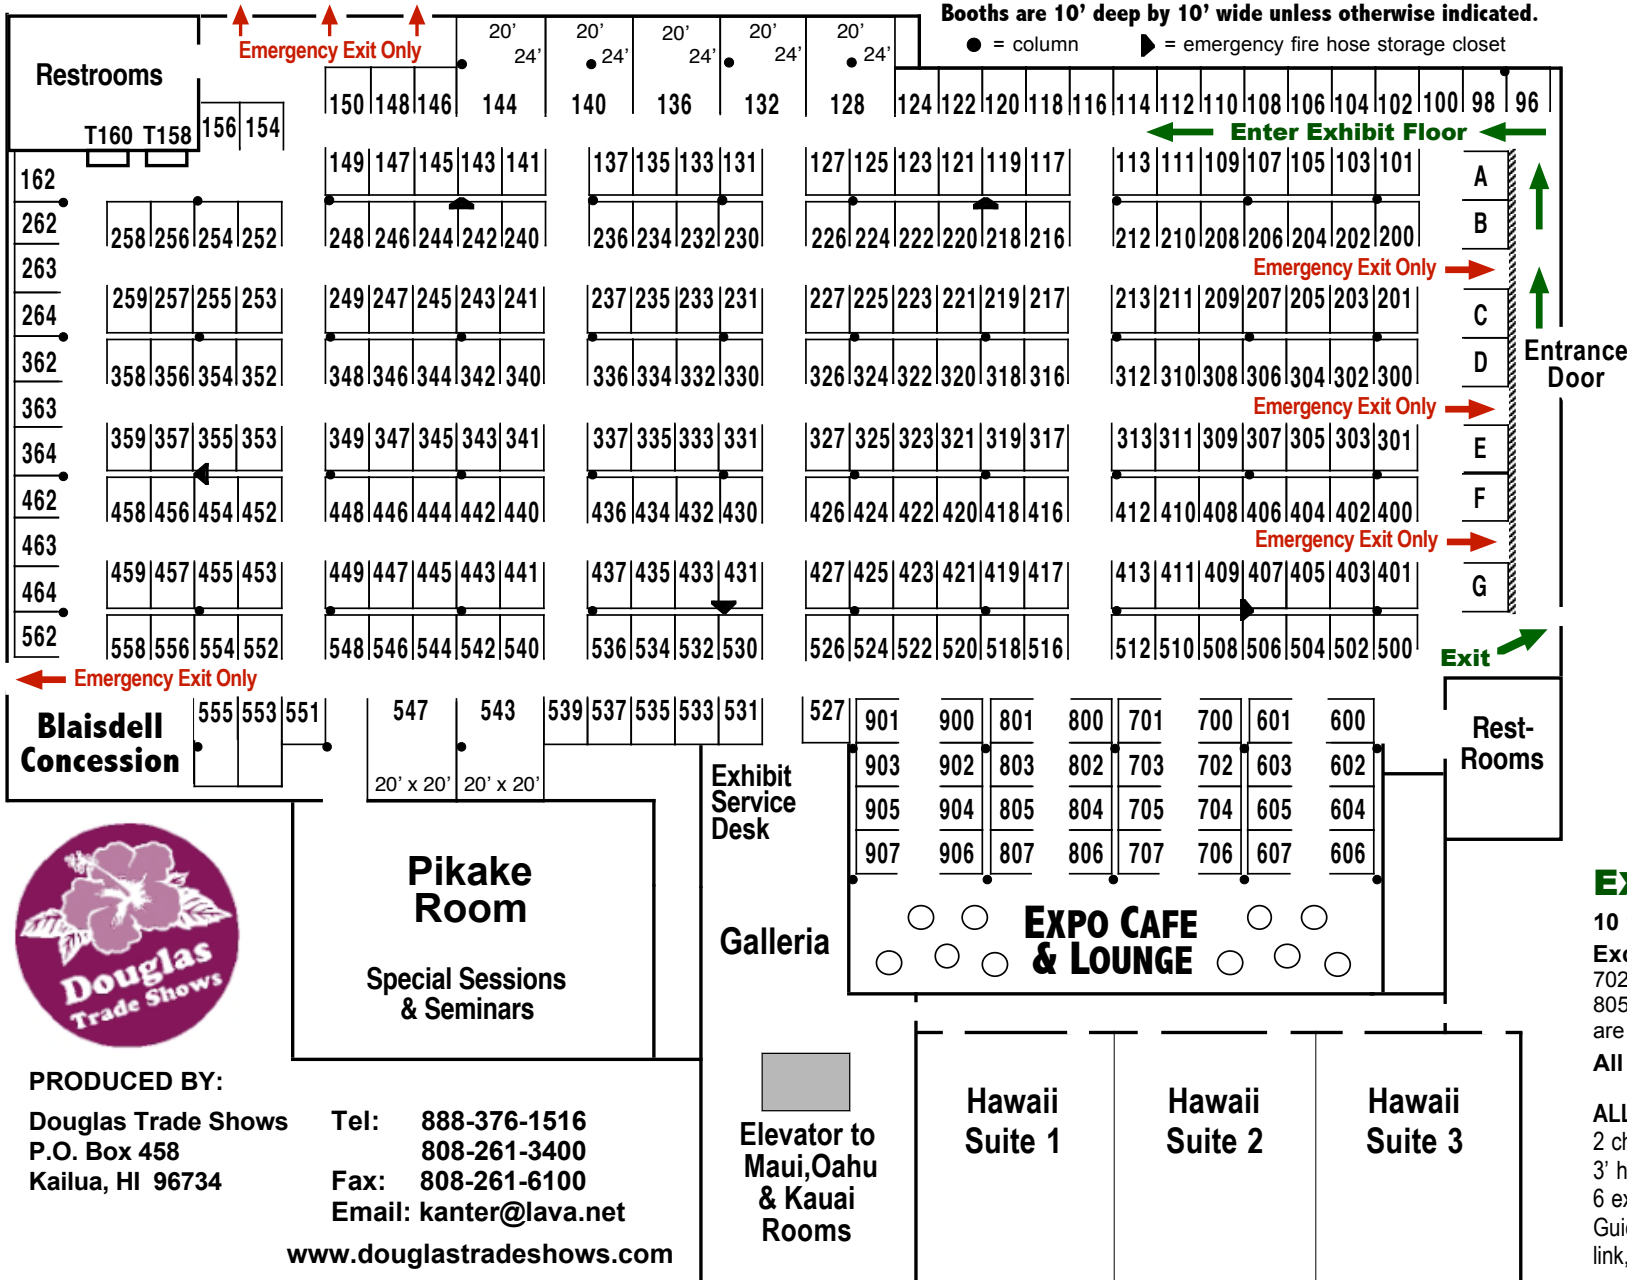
Booths are 10' deep by 10' wide unless otherwise indicated.
● = column ◗ = emergency fire hose storage closet

Restrooms
Emergency Exit Only

20' 24' 20' 24' 20' 24' 20' 24' 20' 24'

150 148 146 144 140 136 132 128 124 122 120 118 116 114 112 110 108 106 104 102 100 98 96

T160 T158 156 154

Enter Exhibit Floor

162
262
263
264
362
363
364
462
463
464
562

149 147 145 143 141 137 135 133 131 127 125 123 121 119 117 113 111 109 107 105 103 101
258 256 254 252 248 246 244 242 240 236 234 232 230 226 224 222 220 218 216 212 210 208 206 204 202 200
Emergency Exit Only
259 257 255 253 249 247 245 243 241 237 235 233 231 227 225 223 221 219 217 213 211 209 207 205 203 201
358 356 354 352 348 346 344 342 340 336 334 332 330 326 324 322 320 318 316 312 310 308 306 304 302 300
Emergency Exit Only
359 357 355 353 349 347 345 343 341 337 335 333 331 327 325 323 321 319 317 313 311 309 307 305 303 301
458 456 454 452 448 446 444 442 440 436 434 432 430 426 424 422 420 418 416 412 410 408 406 404 402 400
Emergency Exit Only
459 457 455 453 449 447 445 443 441 437 435 433 431 427 425 423 421 419 417 413 411 409 407 405 403 401
558 556 554 552 548 546 544 542 540 536 534 532 530 526 524 522 520 518 516 512 510 508 506 504 502 500

A
B
C
D
E
F
G

Entrance Door

Exit

Emergency Exit Only

Blaisdell Concession
555 553 551
547 543
20' x 20' 20' x 20'
539 537 535 533 531
527

901 900 801 800 701 700 601 600
903 902 803 802 703 702 603 602
905 904 805 804 705 704 605 604
907 906 807 806 707 706 607 606

Rest-Rooms

Exhibit Service Desk

Galleria

EXPO CAFE & LOUNGE

Pikake Room
Special Sessions & Seminars

Douglas Trade Shows

PRODUCED BY:
Douglas Trade Shows
P.O. Box 458
Kailua, HI 96734

Tel: 888-376-1516
808-261-3400
Fax: 808-261-6100
Email: kanter@lava.net

www.douglastradeshows.com

Elevator to Maui,Oahu & Kauai Rooms

Hawaii Suite 1
Hawaii Suite 2
Hawaii Suite 3

EX
10
Exc
702
805
are
All
ALL
2 ch
3' h
6 ex
Gui
link,